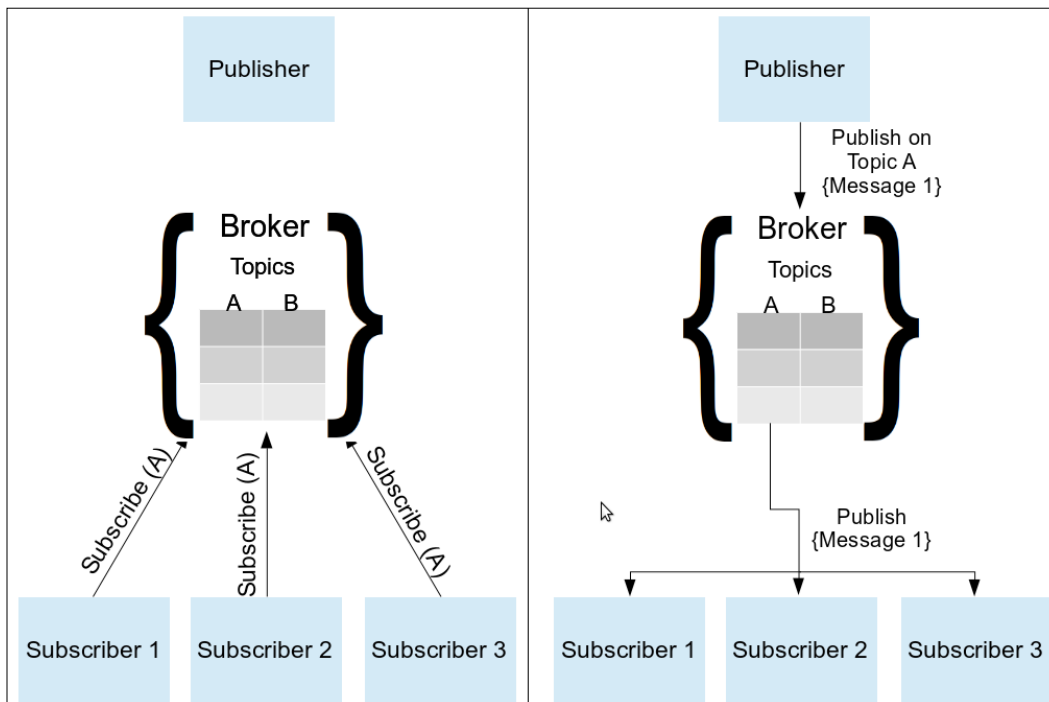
Publisher

Broker

Topics

A B

Subscribe (A)

Subscribe (A)

Subscribe (A)

Subscriber 1

Subscriber 2

Subscriber 3

Publisher

Publish on Topic A {Message 1}

Broker

Topics

A B

Publish {Message 1}

Subscriber 1

Subscriber 2

Subscriber 3